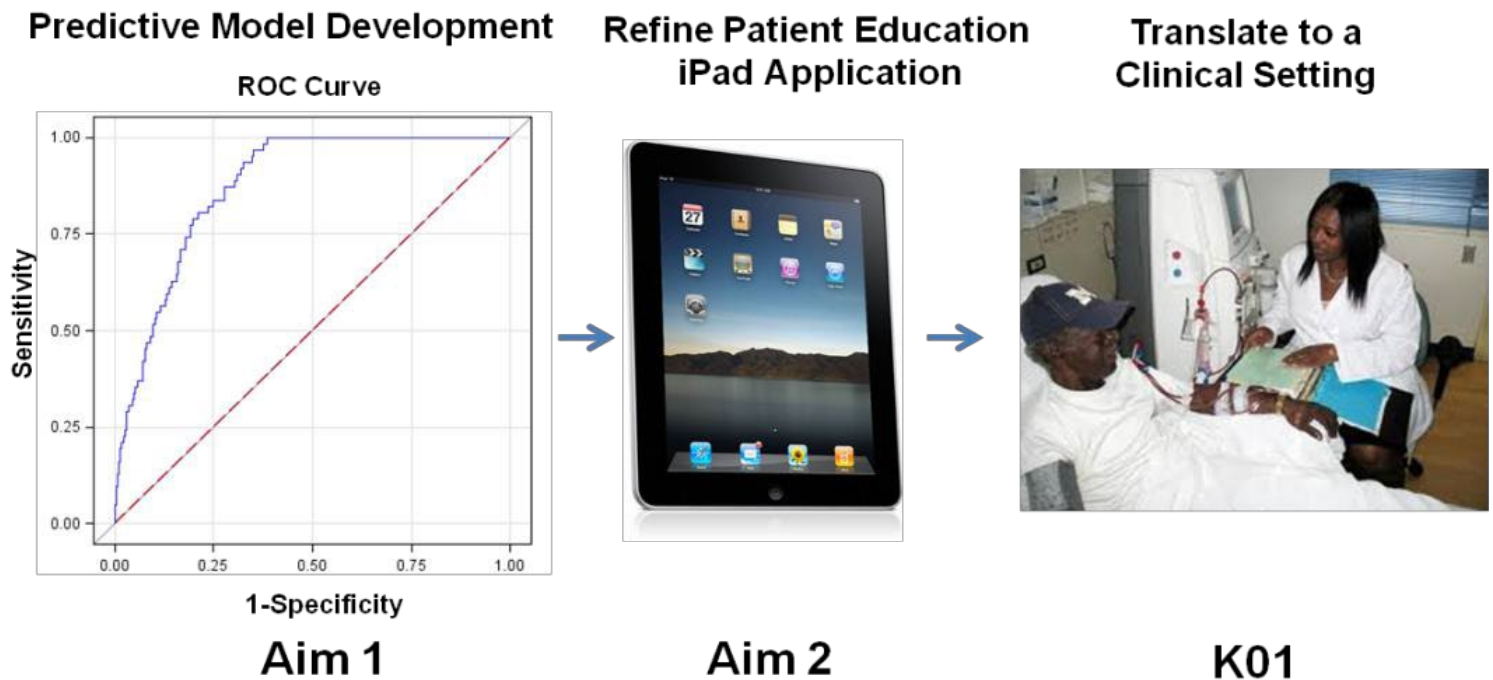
Predictive Model Development

ROC Curve

1.00

0.75

0.50

0.25

0.00

Sensitivity

0.00 0.25 0.50 0.75 1.00

1-Specificity

Aim 1

Refine Patient Education iPad Application

27

Aim 2

Translate to a Clinical Setting

K01